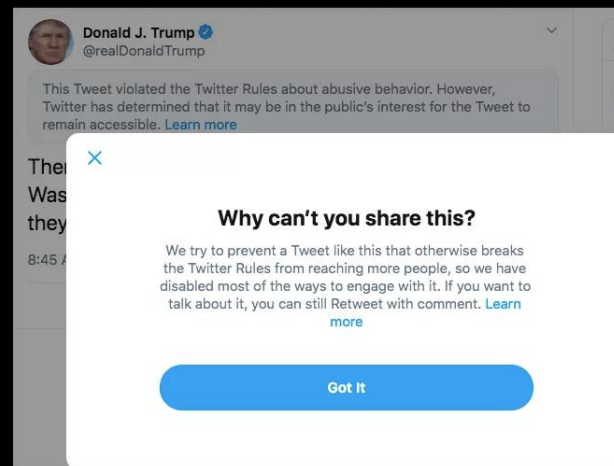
Donald J. Trump
@realDonaldTrump

This Tweet violated the Twitter Rules about abusive behavior. However, Twitter has determined that it may be in the public's interest for the Tweet to remain accessible. Learn more

Ther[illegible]
Was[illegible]
they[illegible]

8:45 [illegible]

×

Why can't you share this?

We try to prevent a Tweet like this that otherwise breaks the Twitter Rules from reaching more people, so we have disabled most of the ways to engage with it. If you want to talk about it, you can still Retweet with comment. Learn more

Got It